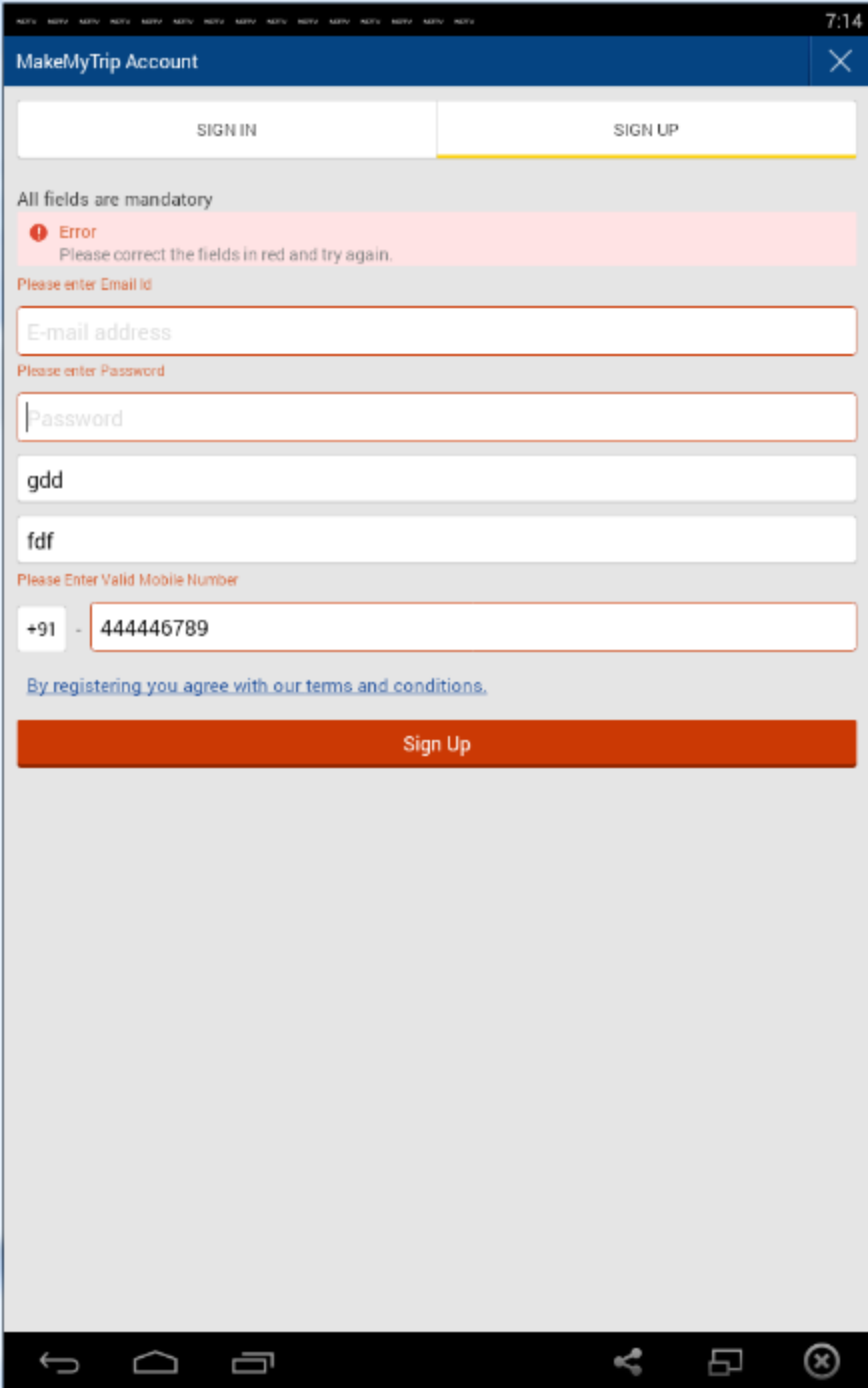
7:14

MakeMyTrip Account

SIGN IN

SIGN UP

All fields are mandatory

Error
Please correct the fields in red and try again.

Please enter Email Id

E-mail address

Please enter Password

Password

gdd

fdf

Please Enter Valid Mobile Number

+91 - 444446789

By registering you agree with our terms and conditions.

Sign Up